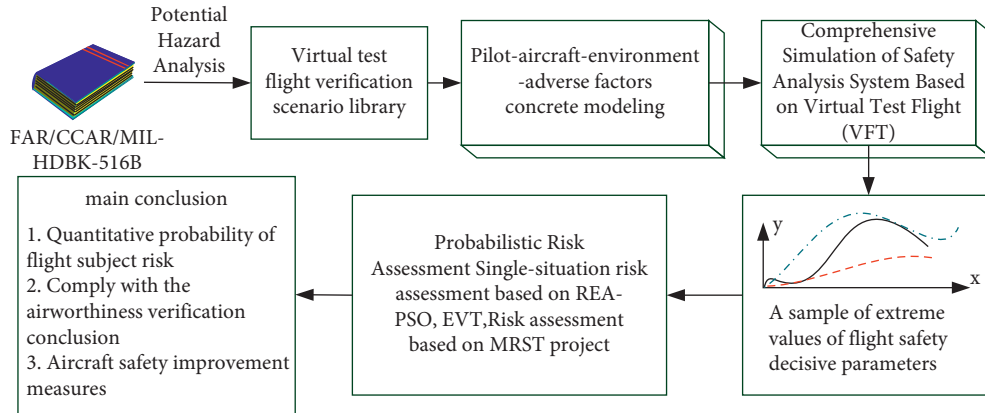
Potential Hazard Analysis

FAR/CCAR/MIL-HDBK-516B

Virtual test flight verification scenario library

Pilot-aircraft-environment -adverse factors concrete modeling

Comprehensive Simulation of Safety Analysis System Based on Virtual Test Flight (VFT)

y

x

A sample of extreme values of flight safety decisive parameters

Probabilistic Risk Assessment Single-situation risk assessment based on REA-PSO, EVT,Risk assessment based on MRST project

main conclusion

1. Quantitative probability of flight subject risk
2. Comply with the airworthiness verification conclusion
3. Aircraft safety improvement measures